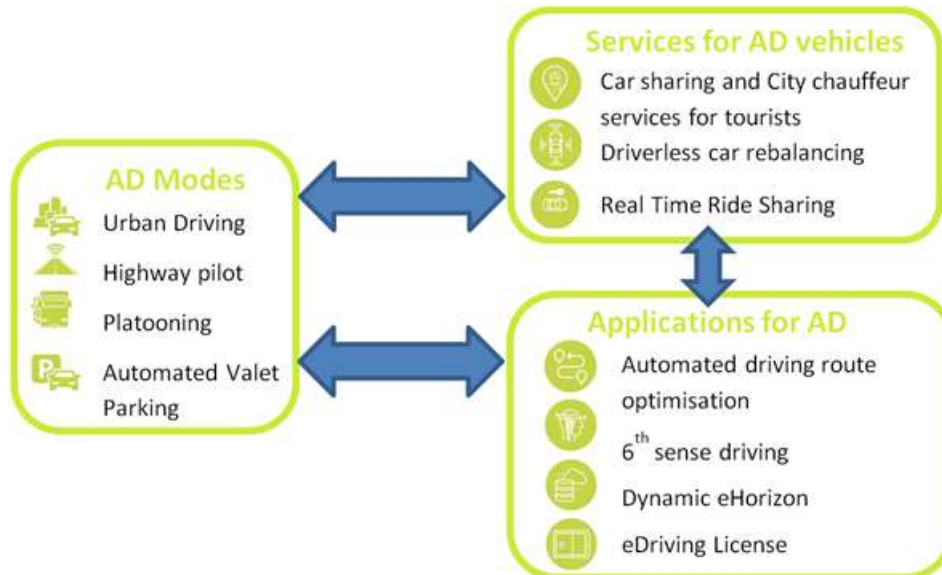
Services for AD vehicles

Car sharing and City chauffeur services for tourists

Driverless car rebalancing

Real Time Ride Sharing

AD Modes

Urban Driving

Highway pilot

Platooning

Automated Valet Parking

Applications for AD

Automated driving route optimisation

6$^{th}$ sense driving

Dynamic eHorizon

eDriving License